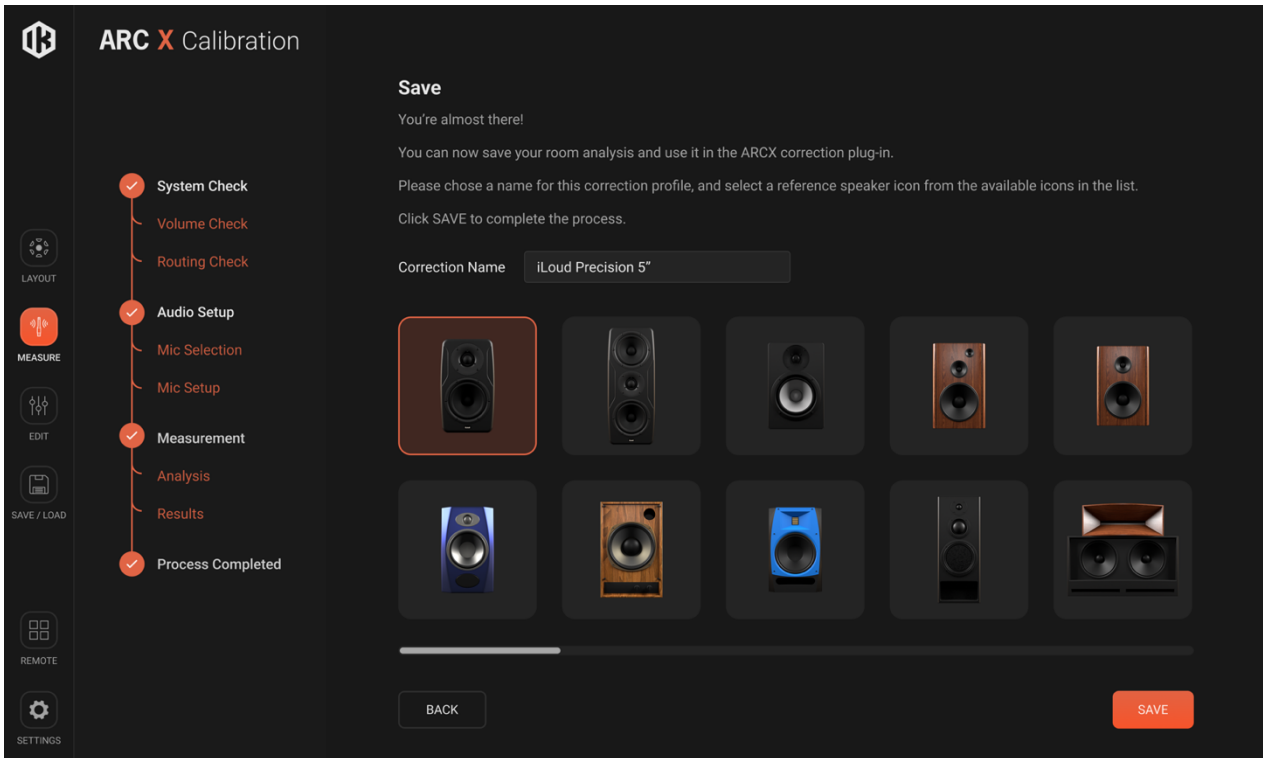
ARC X Calibration

LAYOUT

MEASURE

EDIT

SAVE / LOAD

REMOTE

SETTINGS

System Check
Volume Check
Routing Check
Audio Setup
Mic Selection
Mic Setup
Measurement
Analysis
Results
Process Completed

Save

You're almost there!

You can now save your room analysis and use it in the ARCX correction plug-in.

Please chose a name for this correction profile, and select a reference speaker icon from the available icons in the list.

Click SAVE to complete the process.

Correction Name iLoud Precision 5"

BACK

SAVE